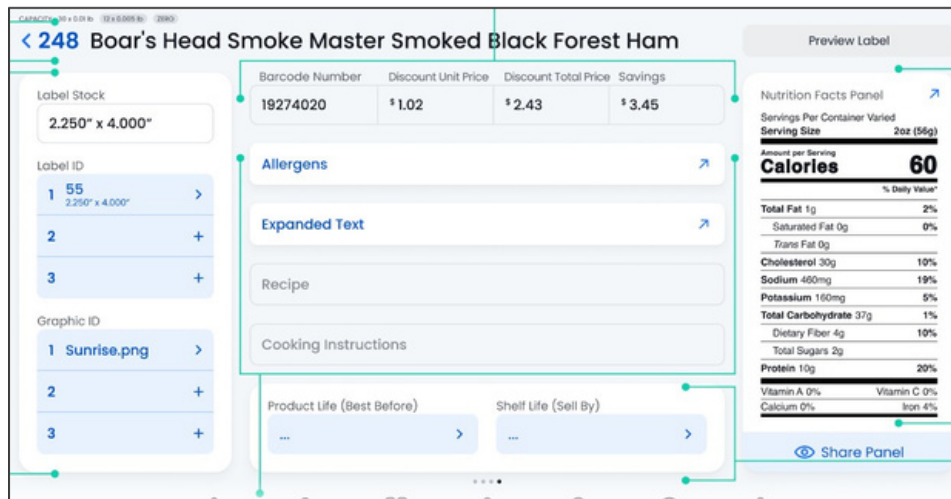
CAPACITY 30 x 0.01 lb 12 x 0.005 lb ZERO

< 248 Boar's Head Smoke Master Smoked Black Forest Ham

Preview Label

Label Stock
2.250" x 4.000"

Label ID
1 55 2.250" x 4.000" >
2 +
3 +

Graphic ID
1 Sunrise.png >
2 +
3 +

| Barcode Number | Discount Unit Price | Discount Total Price | Savings |
|---|---|---|---|
| 19274020 | $1.02 | $2.43 | $3.45 |

Allergens

Expanded Text

Recipe

Cooking Instructions

Product Life (Best Before)
... >

Shelf Life (Sell By)
... >

Nutrition Facts Panel

Servings Per Container Varied
Serving Size 2oz (56g)
Amount per Serving
Calories 60
% Daily Value*
Total Fat 1g 2%
Saturated Fat 0g 0%
Trans Fat 0g
Cholesterol 30g 10%
Sodium 460mg 19%
Potassium 160mg 5%
Total Carbohydrate 37g 1%
Dietary Fiber 4g 10%
Total Sugars 2g
Protein 10g 20%
Vitamin A 0% Vitamin C 0%
Calcium 0% Iron 4%

Share Panel